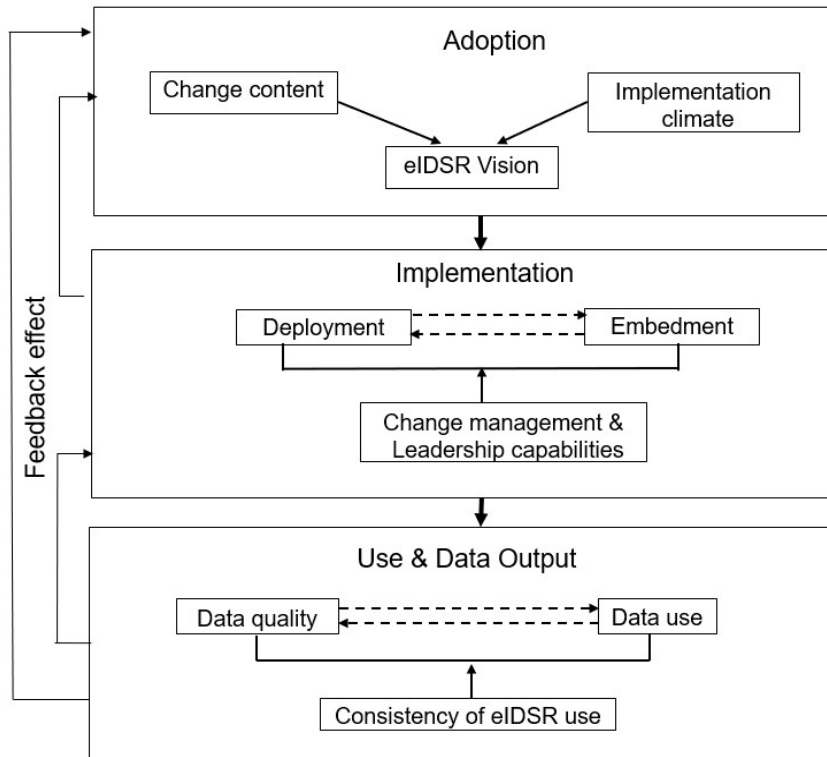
Adoption

Change content

Implementation climate

eIDSR Vision

Implementation

Deployment

Embedment

Change management & Leadership capabilities

Use & Data Output

Data quality

Data use

Consistency of eIDSR use

Feedback effect